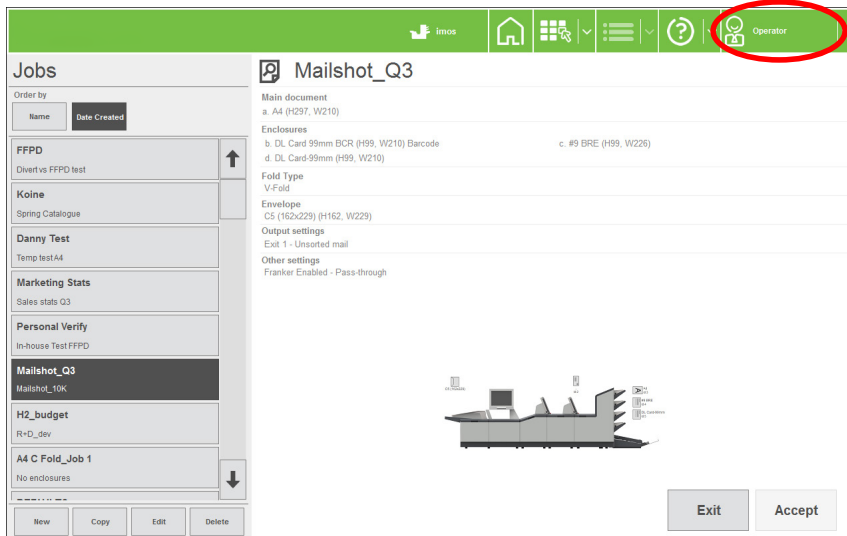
imos

Operator

Jobs

Order by

Name

Date Created

FFPD
Divert vs FFPD test

Koine
Spring Catalogue

Danny Test
Temp test A4

Marketing Stats
Sales stats Q3

Personal Verify
In-house Test FFPD

Mailshot_Q3
Mailshot_10K

H2_budget
R+D_dev

A4 C Fold_Job 1
No enclosures

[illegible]

New

Copy

Edit

Delete

Mailshot_Q3

Main document
a. A4 (H297, W210)

Enclosures
b. DL Card 99mm BCR (H99, W210) Barcode
c. #9 BRE (H99, W226)
d. DL Card-99mm (H99, W210)

Fold Type
V-Fold

Envelope
C5 (162x229) (H162, W229)

Output settings
Exit 1 - Unsorted mail

Other settings
Franker Enabled - Pass-through

Exit

Accept